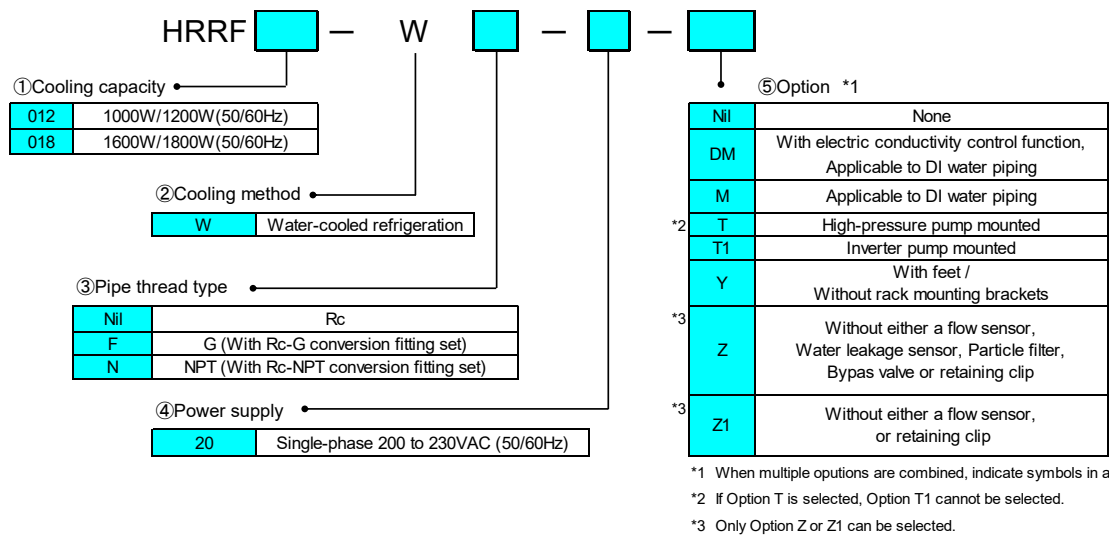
HRRF — W — —

①Cooling capacity

| 012 | 1000W/1200W(50/60Hz) |
|---|---|
| 018 | 1600W/1800W(50/60Hz) |

②Cooling method

| W | Water-cooled refrigeration |
|---|---|

③Pipe thread type

| Nil | Rc |
|---|---|
| F | G (With Rc-G conversion fitting set) |
| N | NPT (With Rc-NPT conversion fitting set) |

④Power supply

| 20 | Single-phase 200 to 230VAC (50/60Hz) |
|---|---|

⑤Option *1

| | | |
|---|---|---|
| | Nil | None |
| | DM | With electric conductivity control function, Applicable to DI water piping |
| | M | Applicable to DI water piping |
| *2 | T | High-pressure pump mounted |
| | T1 | Inverter pump mounted |
| | Y | With feet / Without rack mounting brackets |
| *3 | Z | Without either a flow sensor, Water leakage sensor, Particle filter, Bypas valve or retaining clip |
| *3 | Z1 | Without either a flow sensor, or retaining clip |

*1 When multiple oputions are combined, indicate symbols in a

*2 If Option T is selected, Option T1 cannot be selected.

*3 Only Option Z or Z1 can be selected.